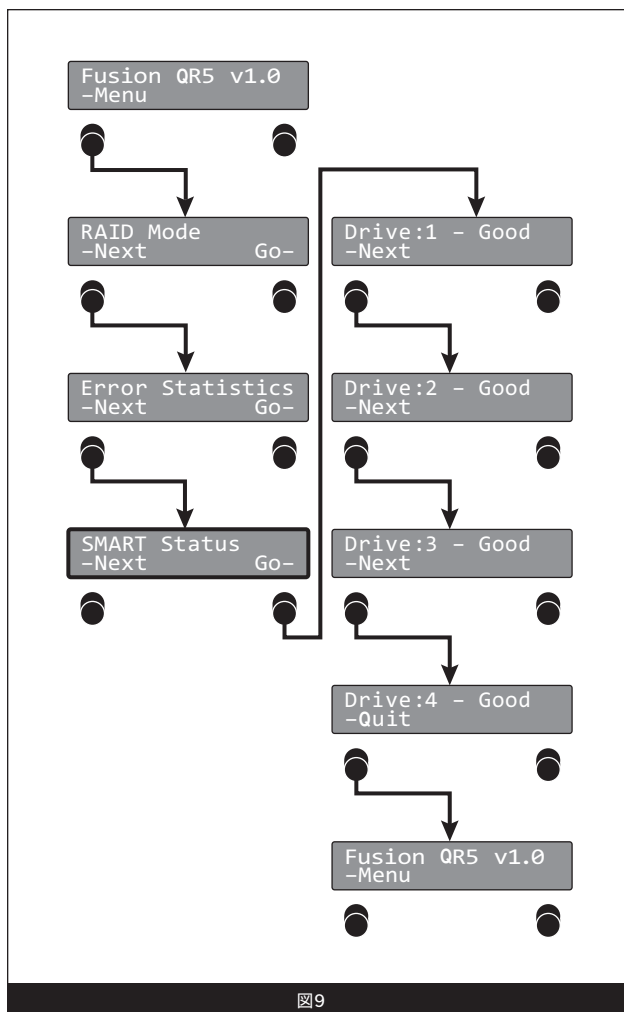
Fusion QR5 v1.0
-Menu

RAID Mode
-Next Go-

Error Statistics
-Next Go-

SMART Status
-Next Go-

Drive:1 - Good
-Next

Drive:2 - Good
-Next

Drive:3 - Good
-Next

Drive:4 - Good
-Quit

Fusion QR5 v1.0
-Menu

図9